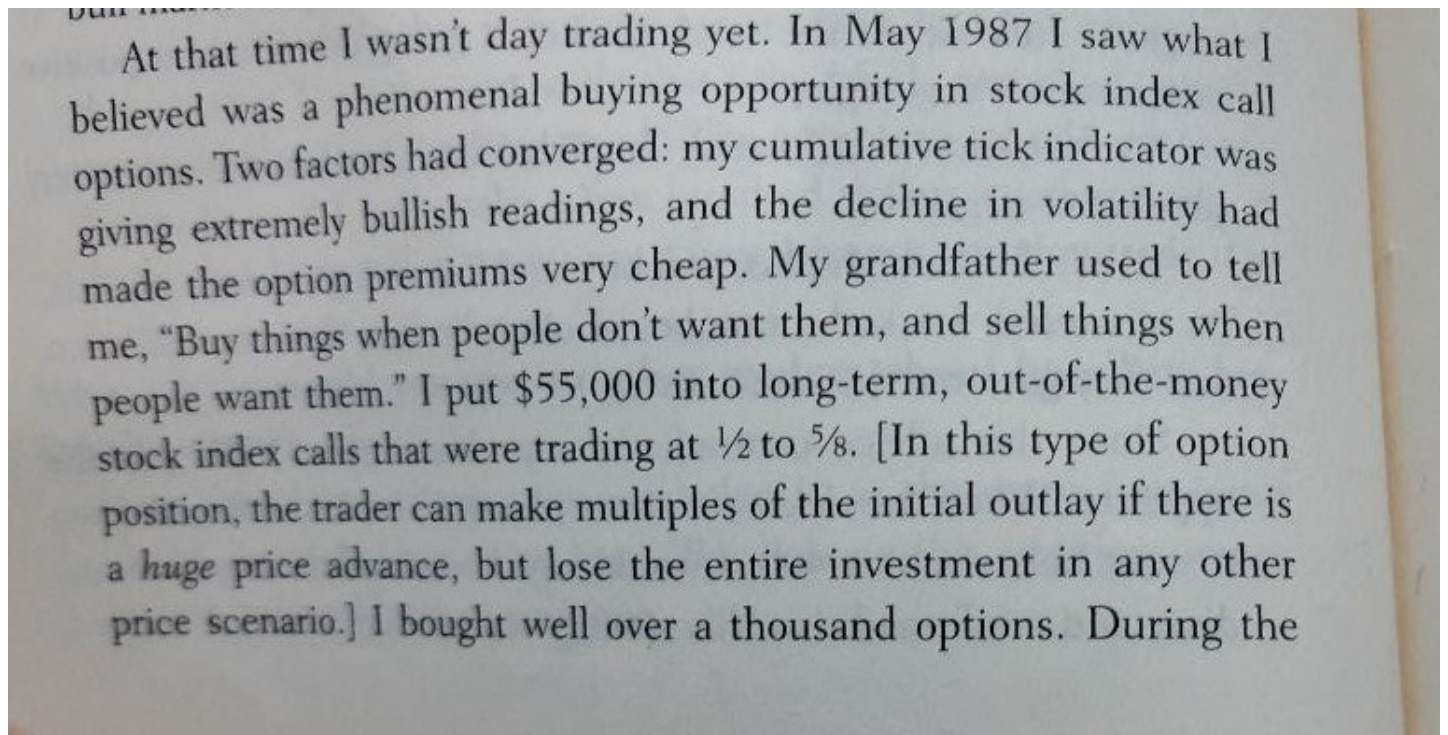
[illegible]

At that time I wasn't day trading yet. In May 1987 I saw what I believed was a phenomenal buying opportunity in stock index call options. Two factors had converged: my cumulative tick indicator was giving extremely bullish readings, and the decline in volatility had made the option premiums very cheap. My grandfather used to tell me, "Buy things when people don't want them, and sell things when people want them." I put $55,000 into long-term, out-of-the-money stock index calls that were trading at $\frac{1}{2}$ to $\frac{5}{8}$. [In this type of option position, the trader can make multiples of the initial outlay if there is a huge price advance, but lose the entire investment in any other price scenario.] I bought well over a thousand options. During the